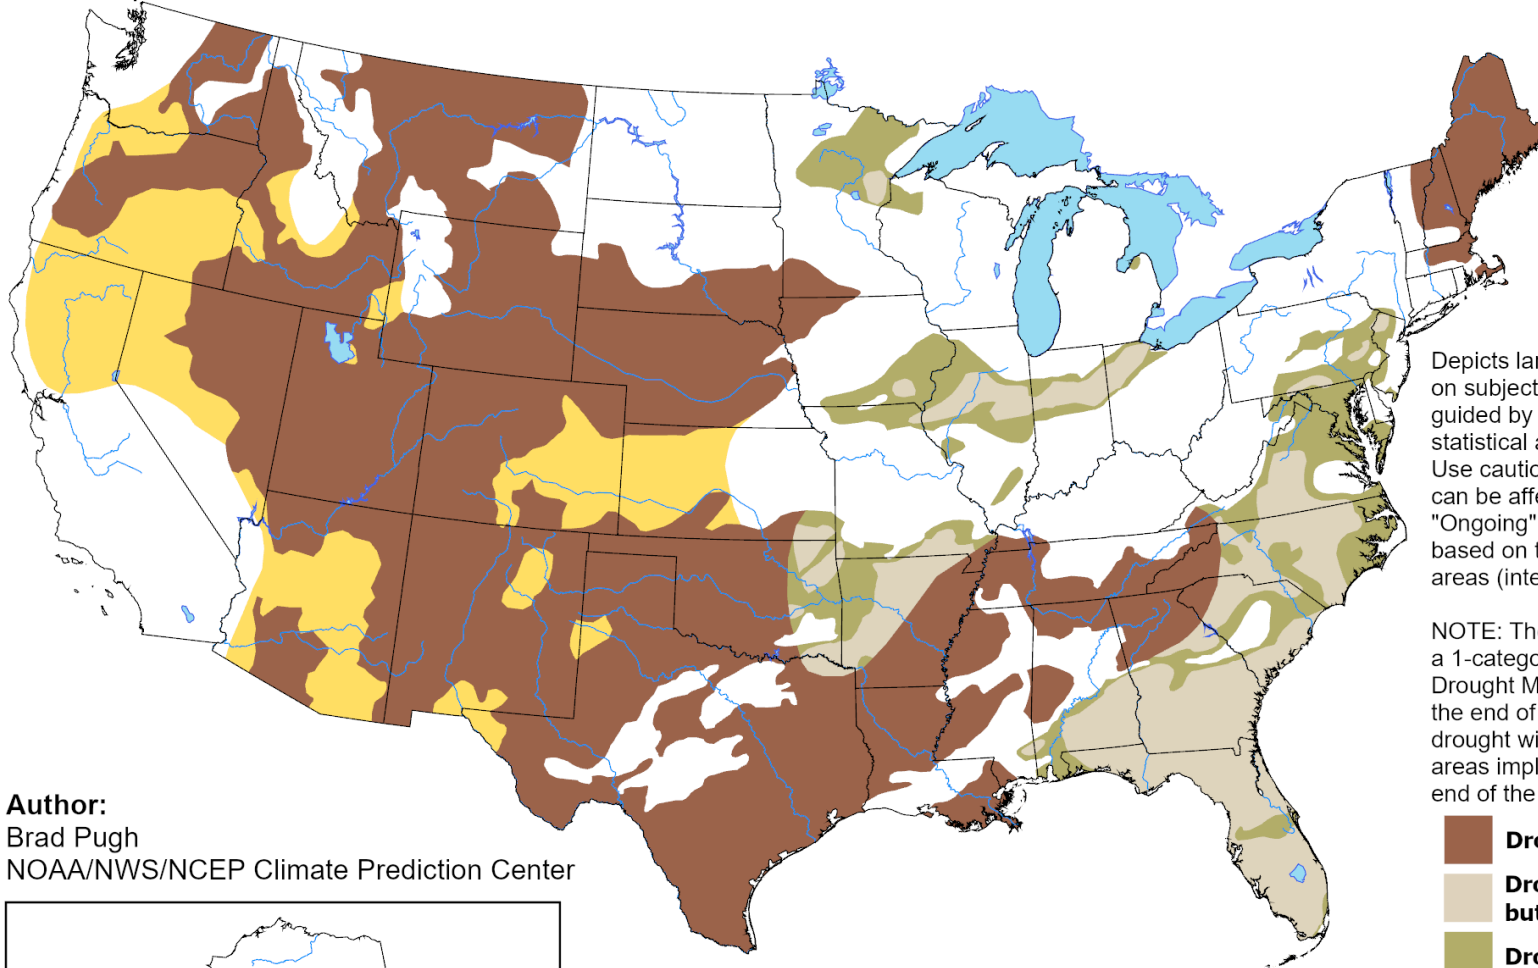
Author:
Brad Pugh
NOAA/NWS/NCEP Climate Prediction Center

Depicts lar
on subject
guided by
statistical a
Use cautio
can be affe
"Ongoing"
based on t
areas (inte

NOTE: Th
a 1-catego
Drought M
the end of
drought wi
areas impl
end of the

Dro

Dro
but

Dro